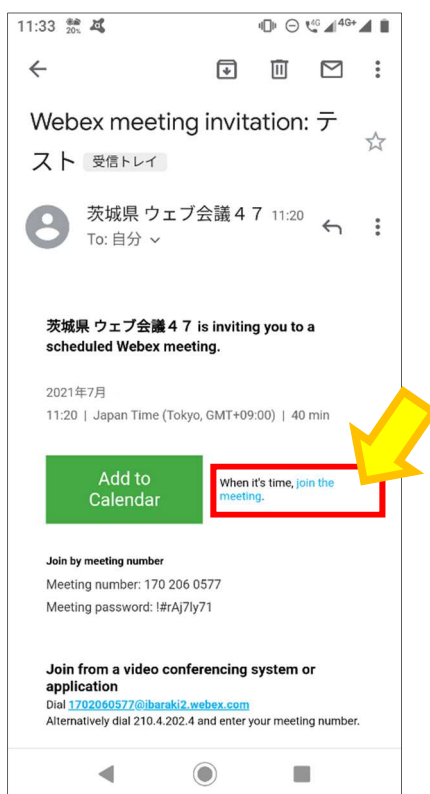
11:33 20% 4G 4G+

Webex meeting invitation: テスト 受信トレイ

茨城県 ウェブ会議４７ 11:20
To: 自分

茨城県 ウェブ会議４７ is inviting you to a scheduled Webex meeting.

2021年7月
11:20 | Japan Time (Tokyo, GMT+09:00) | 40 min

Add to Calendar

When it's time, join the meeting.

Join by meeting number
Meeting number: 170 206 0577
Meeting password: !#rAj7ly71

Join from a video conferencing system or application
Dial 1702060577@ibaraki2.webex.com
Alternatively dial 210.4.202.4 and enter your meeting number.